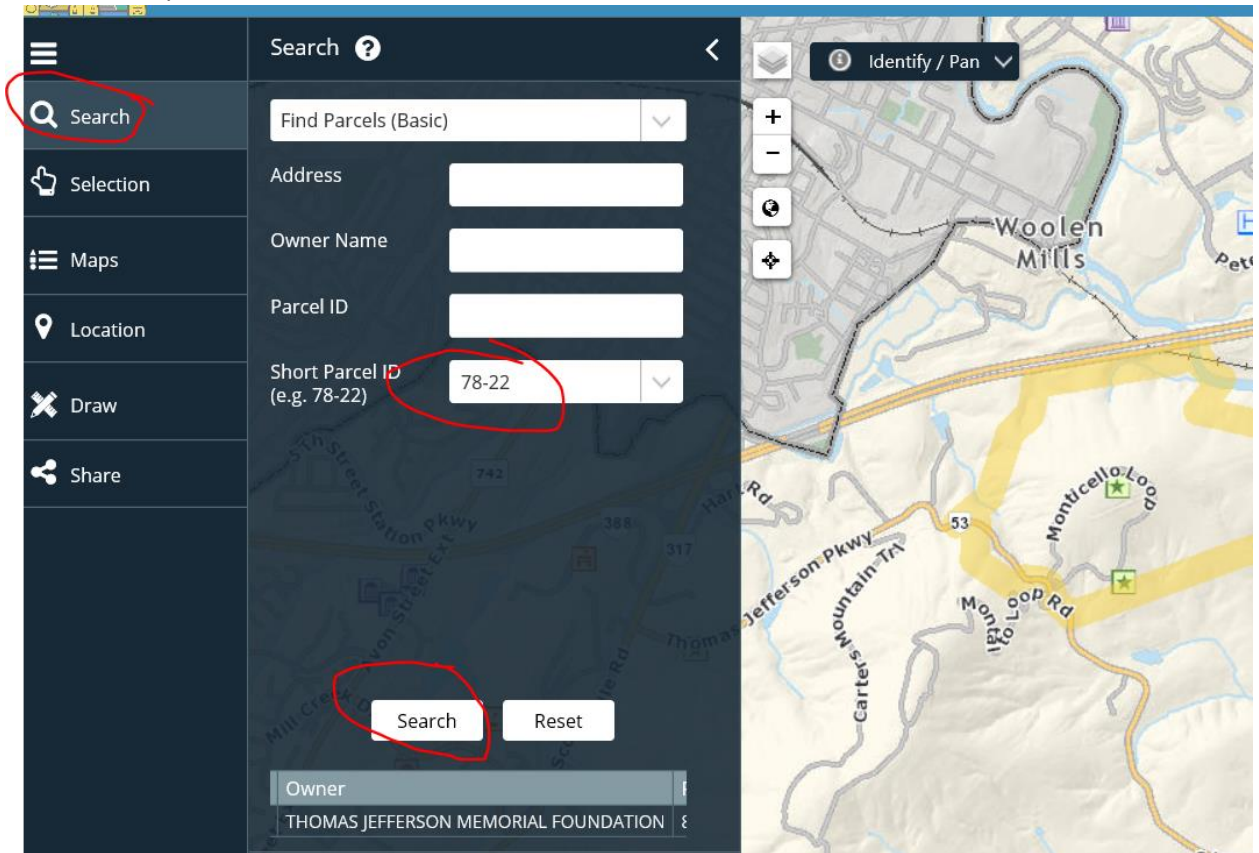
Search
Selection
Maps
Location
Draw
Share

Search

Find Parcels (Basic)

Address

Owner Name

Parcel ID

Short Parcel ID (e.g. 78-22)

78-22

Search

Reset

| Owner | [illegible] |
|---|---|
| THOMAS JEFFERSON MEMORIAL FOUNDATION | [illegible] |

Identify / Pan

+

−

Woolen Mills

Pete

5th Street Station Pkwy

742

388

317

Avon Street Ext

Mill Creek Dr

Hart Rd

Thomas Jefferson Pkwy

Carters Mountain Trl

53

Monticello Loop

Monticello Loop Rd